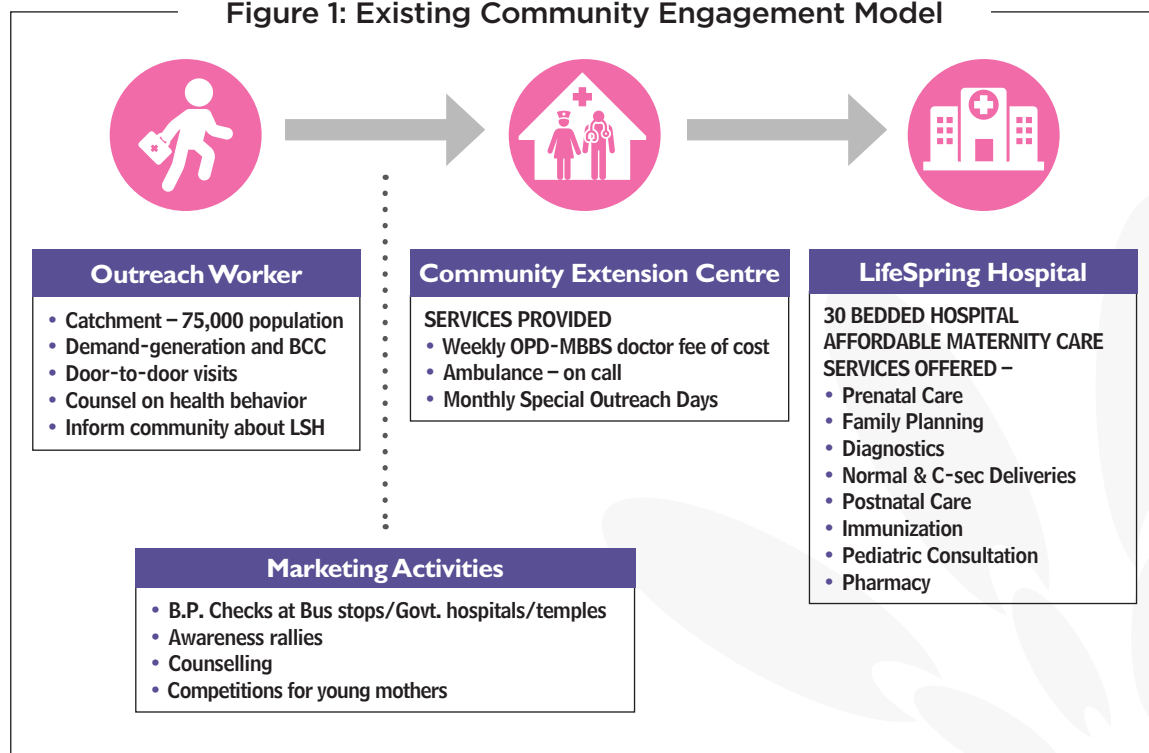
Figure 1: Existing Community Engagement Model

Outreach Worker

• Catchment – 75,000 population
• Demand-generation and BCC
• Door-to-door visits
• Counsel on health behavior
• Inform community about LSH

Community Extension Centre

SERVICES PROVIDED
• Weekly OPD-MBBS doctor fee of cost
• Ambulance – on call
• Monthly Special Outreach Days

LifeSpring Hospital

30 BEDDED HOSPITAL
AFFORDABLE MATERNITY CARE
SERVICES OFFERED –
• Prenatal Care
• Family Planning
• Diagnostics
• Normal & C-sec Deliveries
• Postnatal Care
• Immunization
• Pediatric Consultation
• Pharmacy

Marketing Activities

• B.P. Checks at Bus stops/Govt. hospitals/temples
• Awareness rallies
• Counselling
• Competitions for young mothers